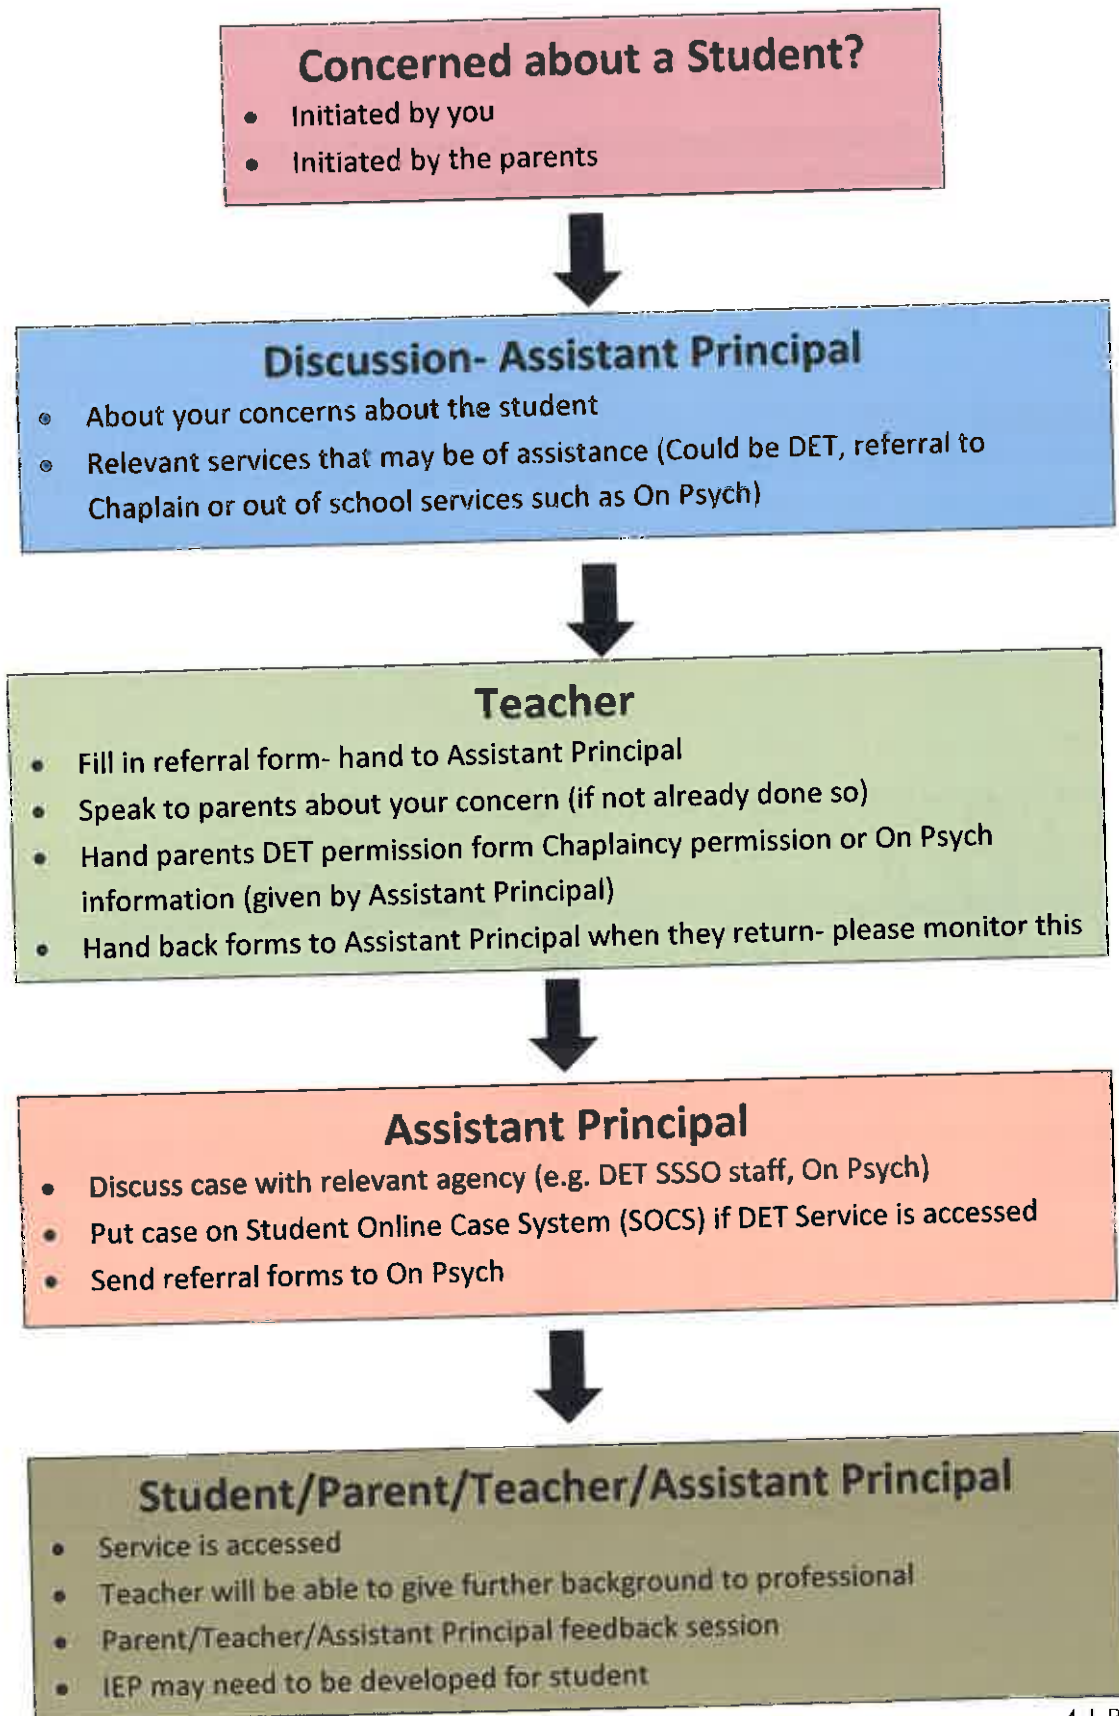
Concerned about a Student?

- Initiated by you
- Initiated by the parents

Discussion- Assistant Principal

- About your concerns about the student
- Relevant services that may be of assistance (Could be DET, referral to Chaplain or out of school services such as On Psych)

Teacher

- Fill in referral form- hand to Assistant Principal
- Speak to parents about your concern (if not already done so)
- Hand parents DET permission form Chaplaincy permission or On Psych information (given by Assistant Principal)
- Hand back forms to Assistant Principal when they return- please monitor this

Assistant Principal

- Discuss case with relevant agency (e.g. DET SSSO staff, On Psych)
- Put case on Student Online Case System (SOCS) if DET Service is accessed
- Send referral forms to On Psych

Student/Parent/Teacher/Assistant Principal

- Service is accessed
- Teacher will be able to give further background to professional
- Parent/Teacher/Assistant Principal feedback session
- IEP may need to be developed for student